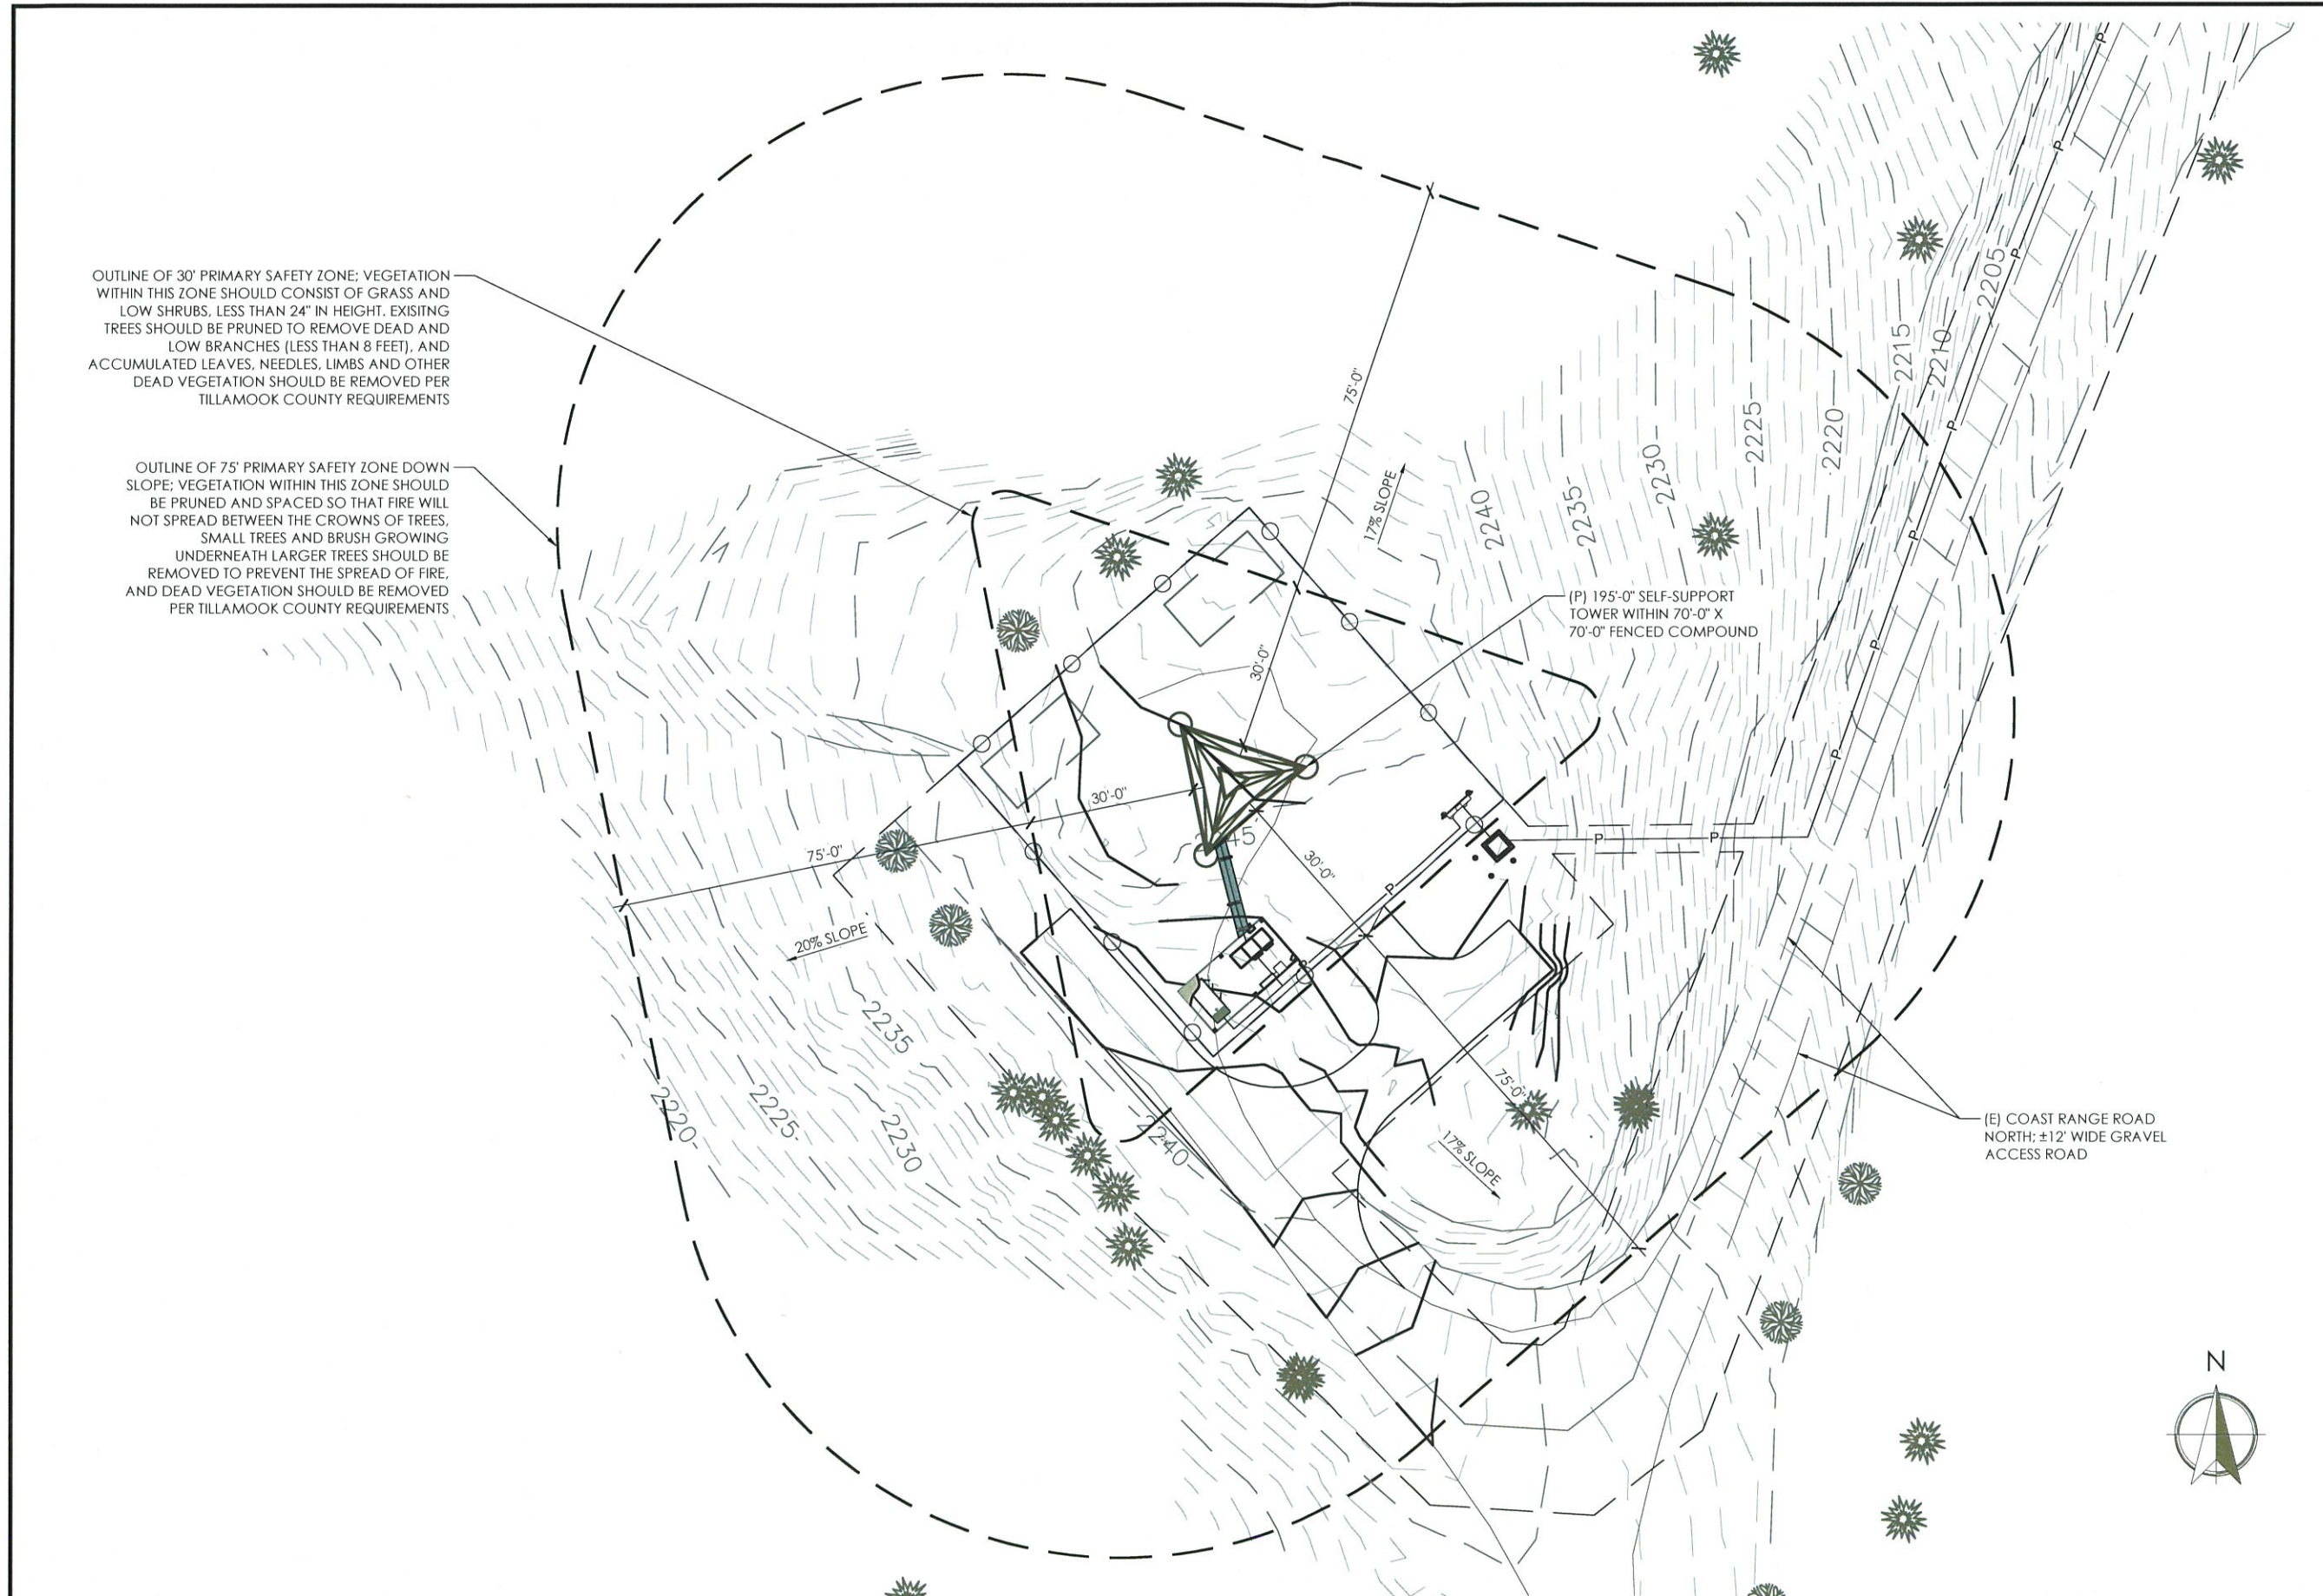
OUTLINE OF 30' PRIMARY SAFETY ZONE; VEGETATION WITHIN THIS ZONE SHOULD CONSIST OF GRASS AND LOW SHRUBS, LESS THAN 24" IN HEIGHT. EXISITNG TREES SHOULD BE PRUNED TO REMOVE DEAD AND LOW BRANCHES (LESS THAN 8 FEET), AND ACCUMULATED LEAVES, NEEDLES, LIMBS AND OTHER DEAD VEGETATION SHOULD BE REMOVED PER TILLAMOOK COUNTY REQUIREMENTS

OUTLINE OF 75' PRIMARY SAFETY ZONE DOWN SLOPE; VEGETATION WITHIN THIS ZONE SHOULD BE PRUNED AND SPACED SO THAT FIRE WILL NOT SPREAD BETWEEN THE CROWNS OF TREES, SMALL TREES AND BRUSH GROWING UNDERNEATH LARGER TREES SHOULD BE REMOVED TO PREVENT THE SPREAD OF FIRE, AND DEAD VEGETATION SHOULD BE REMOVED PER TILLAMOOK COUNTY REQUIREMENTS

75'-0"

17% SLOPE

2240

2235

2230

2225

2220

2215

2210

2205

(P) 195'-0" SELF-SUPPORT TOWER WITHIN 70'-0" X 70'-0" FENCED COMPOUND

30'-0"

30'-0"

30'-0"

75'-0"

20% SLOPE

2245

2235

2230

2225

2220

2240

75'-0"

17% SLOPE

(E) COAST RANGE ROAD NORTH; ±12' WIDE GRAVEL ACCESS ROAD

N